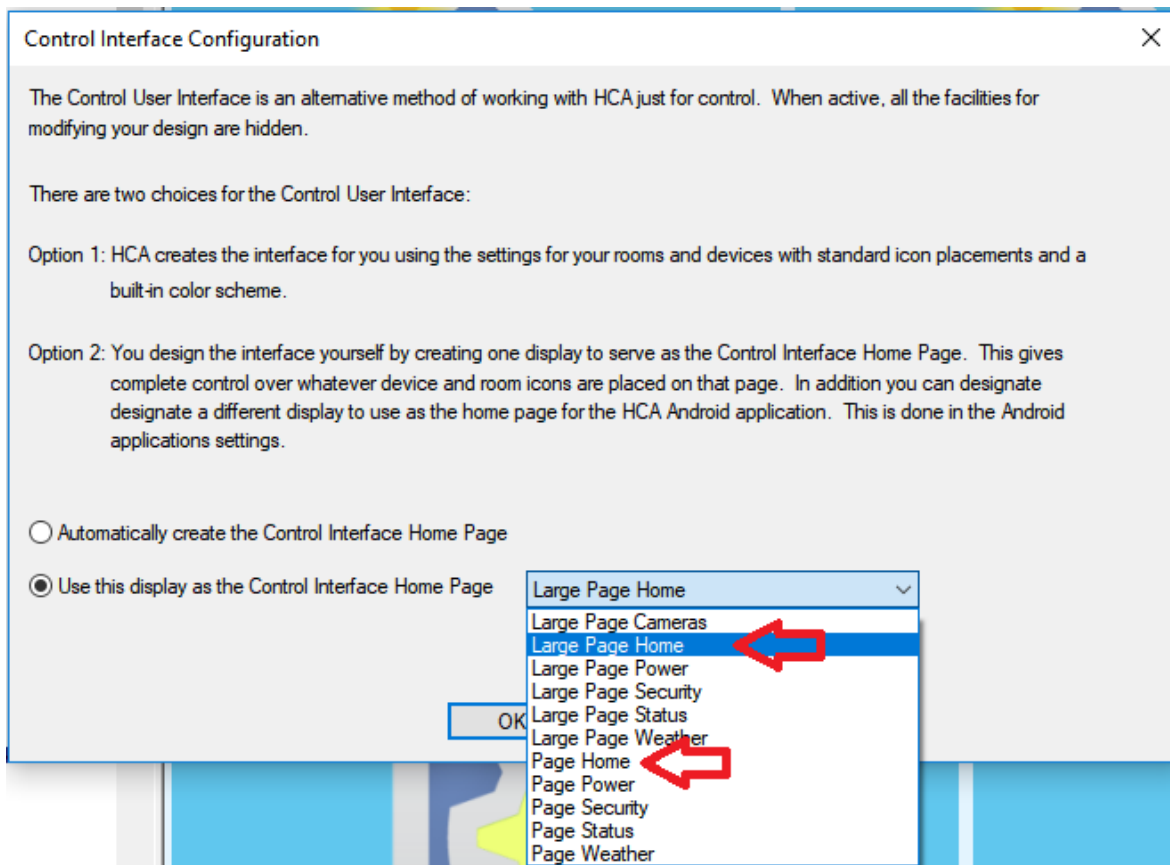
Control Interface Configuration

The Control User Interface is an alternative method of working with HCA just for control. When active, all the facilities for modifying your design are hidden.

There are two choices for the Control User Interface:

Option 1: HCA creates the interface for you using the settings for your rooms and devices with standard icon placements and a built-in color scheme.

Option 2: You design the interface yourself by creating one display to serve as the Control Interface Home Page. This gives complete control over whatever device and room icons are placed on that page. In addition you can designate designate a different display to use as the home page for the HCA Android application. This is done in the Android applications settings.

Automatically create the Control Interface Home Page

Use this display as the Control Interface Home Page

Large Page Home

Large Page Cameras
Large Page Home
Large Page Power
Large Page Security
Large Page Status
Large Page Weather
Page Home
Page Power
Page Security
Page Status
Page Weather

OK